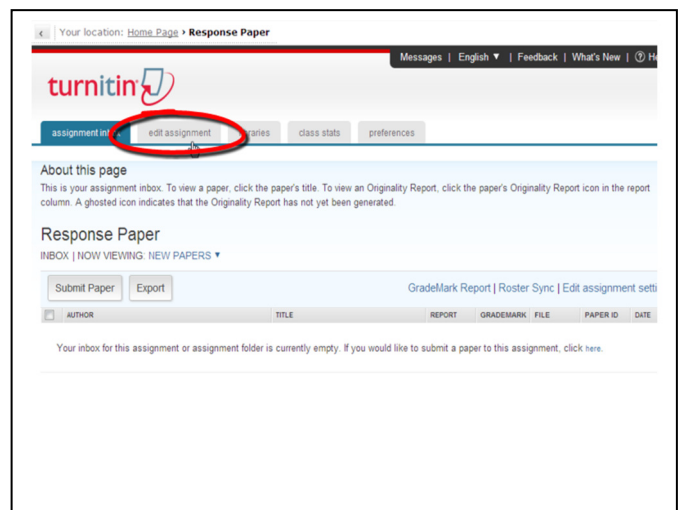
Your location: Home Page › Response Paper

Messages | English ▼ | Feedback | What's New | ⓘ He

turnitin

assignment inb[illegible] | edit assignment | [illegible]raries | class stats | preferences

About this page

This is your assignment inbox. To view a paper, click the paper's title. To view an Originality Report, click the paper's Originality Report icon in the report column. A ghosted icon indicates that the Originality Report has not yet been generated.

Response Paper

INBOX | NOW VIEWING: NEW PAPERS ▼

Submit Paper | Export

GradeMark Report | Roster Sync | Edit assignment setti

| AUTHOR | TITLE | REPORT | GRADEMARK | FILE | PAPER ID | DATE |
|---|---|---|---|---|---|---|

Your inbox for this assignment or assignment folder is currently empty. If you would like to submit a paper to this assignment, click here.